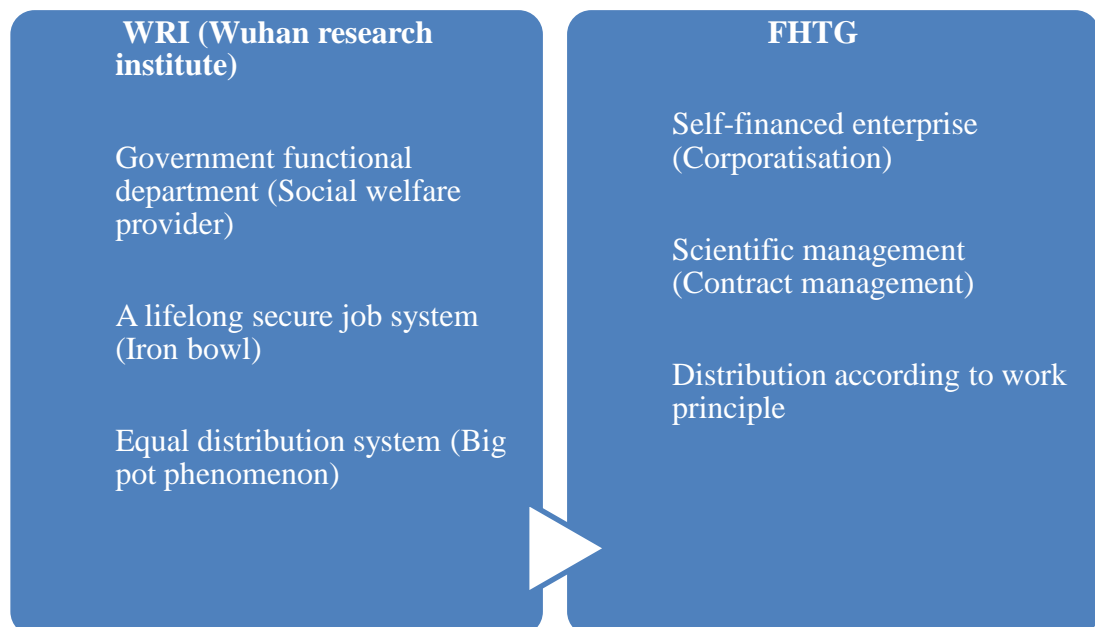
WRI (Wuhan research institute)

Government functional department (Social welfare provider)

A lifelong secure job system (Iron bowl)

Equal distribution system (Big pot phenomenon)

FHTG

Self-financed enterprise (Corporatisation)

Scientific management (Contract management)

Distribution according to work principle